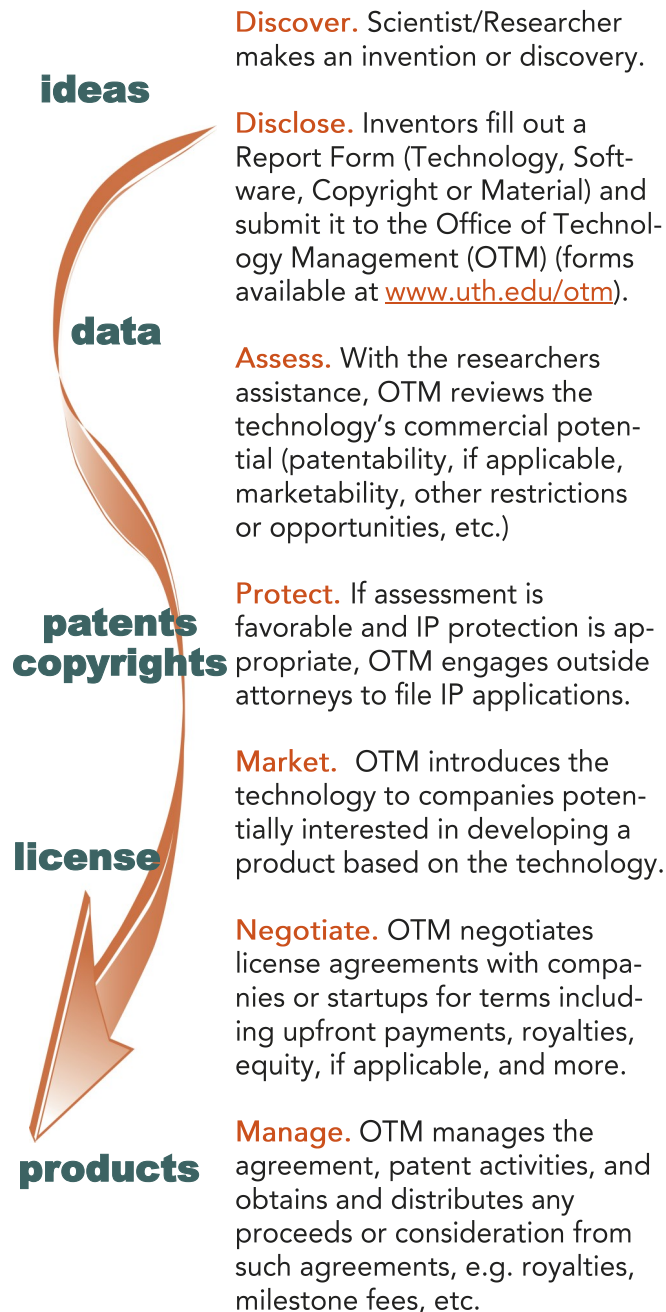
ideas

data

patents
copyrights

license

products

Discover. Scientist/Researcher makes an invention or discovery.

Disclose. Inventors fill out a Report Form (Technology, Software, Copyright or Material) and submit it to the Office of Technology Management (OTM) (forms available at www.uth.edu/otm).

Assess. With the researchers assistance, OTM reviews the technology's commercial potential (patentability, if applicable, marketability, other restrictions or opportunities, etc.)

Protect. If assessment is favorable and IP protection is appropriate, OTM engages outside attorneys to file IP applications.

Market. OTM introduces the technology to companies potentially interested in developing a product based on the technology.

Negotiate. OTM negotiates license agreements with companies or startups for terms including upfront payments, royalties, equity, if applicable, and more.

Manage. OTM manages the agreement, patent activities, and obtains and distributes any proceeds or consideration from such agreements, e.g. royalties, milestone fees, etc.